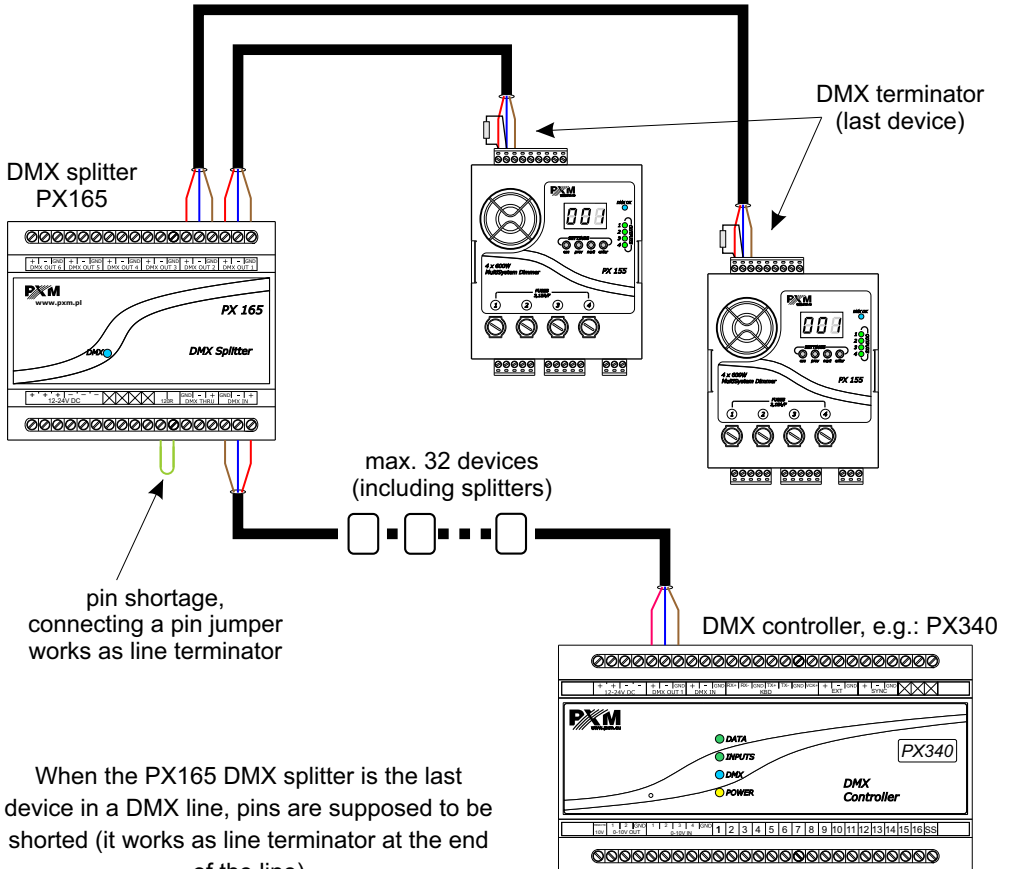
DMX terminator
(last device)

DMX splitter
PX165

DMX OUT 6 DMX OUT 5 DMX OUT 4 DMX OUT 3 DMX OUT 2 DMX OUT 1

PXM
www.pxm.pl

PX 165

DMX

DMX Splitter

12-24V DC 120R DMX THRU DMX IN

PXM

001

4 x 600W
MultiSystem Dimmer

PX 155

1 2 3 4

PXM

001

4 x 600W
MultiSystem Dimmer

PX 155

1 2 3 4

max. 32 devices
(including splitters)

pin shortage,
connecting a pin jumper
works as line terminator

DMX controller, e.g.: PX340

12-24V DC DMX OUT 1 DMX IN KBD EXT SYNC

PXM

DATA
INPUTS
DMX
POWER

PX340

DMX
Controller

10V 0-10V OUT 0-10V IN 1 2 3 4 5 6 7 8 9 10 11 12 13 14 15 16 SS

When the PX165 DMX splitter is the last device in a DMX line, pins are supposed to be shorted (it works as line terminator at the end of the line)